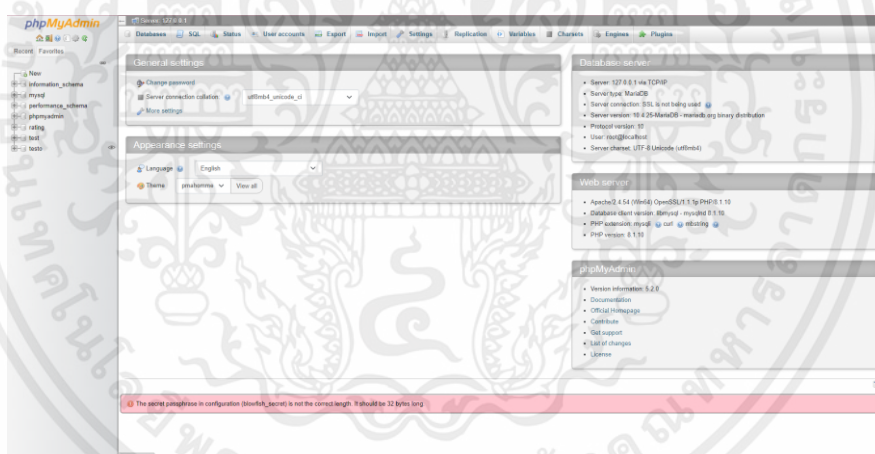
phpMyAdmin

Recent Favorites

New
information_schema
mysql
performance_schema
phpmyadmin
rating
test
testo

Server: 127.0.0.1

Databases SQL Status User accounts Export Import Settings Replication Variables Charsets Engines Plugins

General settings

Change password

Server connection collation: utf8mb4_unicode_ci

More settings

Appearance settings

Language English

Theme pmahomme View all

Database server

- Server: 127.0.0.1 via TCP/IP
- Server type: MariaDB
- Server connection: SSL is not being used
- Server version: 10.4.25-MariaDB - mariadb.org binary distribution
- Protocol version: 10
- User: root@localhost
- Server charset: UTF-8 Unicode (utf8mb4)

Web server

- Apache/2.4.54 (Win64) OpenSSL/1.1.1p PHP/8.1.10
- Database client version: libmysql - mysqlnd 8.1.10
- PHP extension: mysqli curl mbstring
- PHP version: 8.1.10

phpMyAdmin

- Version information: 5.2.0
- Documentation
- Official Homepage
- Contribute
- Get support
- List of changes
- License

The secret passphrase in configuration (blowfish_secret) is not the correct length. It should be 32 bytes long.